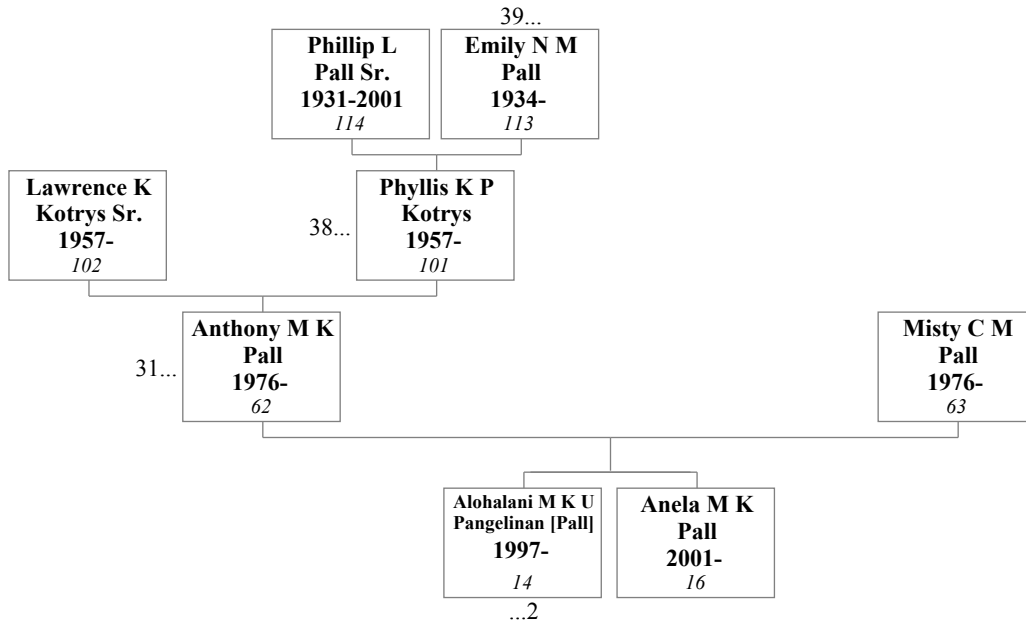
39...

Phillip L Pall Sr. 1931-2001 114

Emily N M Pall 1934- 113

Lawrence K Kotrys Sr. 1957- 102

38...

Phyllis K P Kotrys 1957- 101

31...

Anthony M K Pall 1976- 62

Misty C M Pall 1976- 63

Alohalani M K U Pangelinan [Pall] 1997- 14

...2

Anela M K Pall 2001- 16